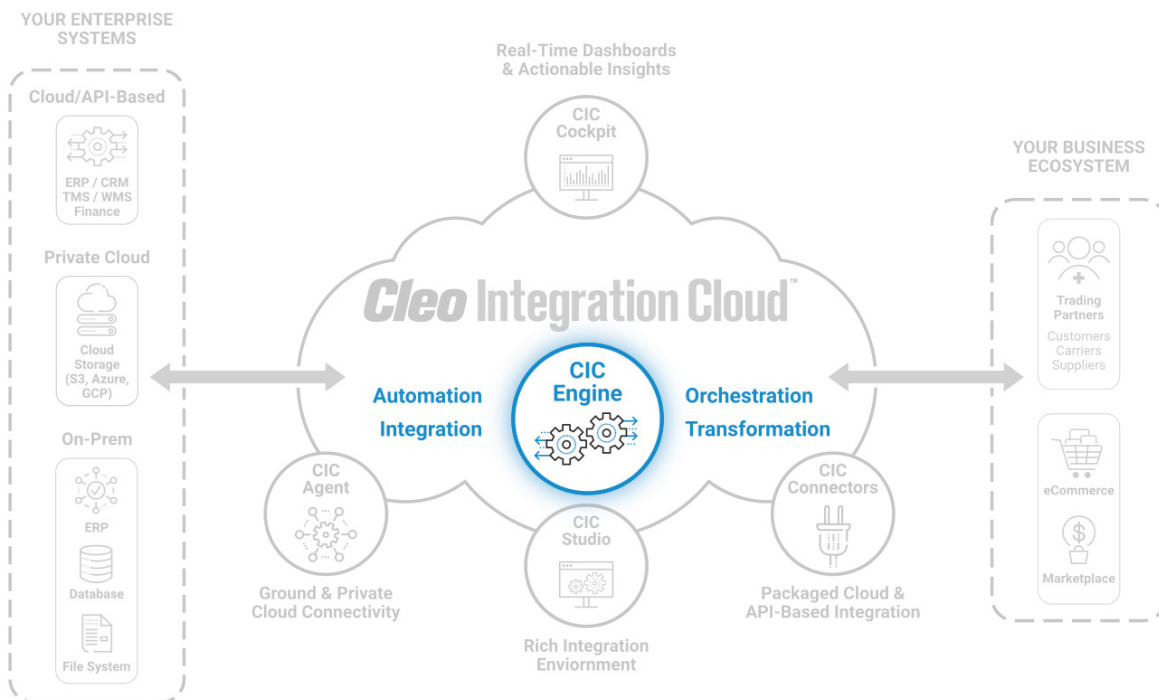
YOUR ENTERPRISE SYSTEMS

Cloud/API-Based

ERP / CRM
TMS / WMS
Finance

Private Cloud

Cloud Storage (S3, Azure, GCP)

On-Prem

ERP

Database

File System

Real-Time Dashboards & Actionable Insights

CIC Cockpit

Cleo Integration Cloud™

Automation

Integration

CIC Engine

Orchestration

Transformation

CIC Agent

Ground & Private Cloud Connectivity

CIC Studio

Rich Integration Enviornment

CIC Connectors

Packaged Cloud & API-Based Integration

YOUR BUSINESS ECOSYSTEM

Trading Partners
Customers
Carriers
Suppliers

eCommerce

Marketplace